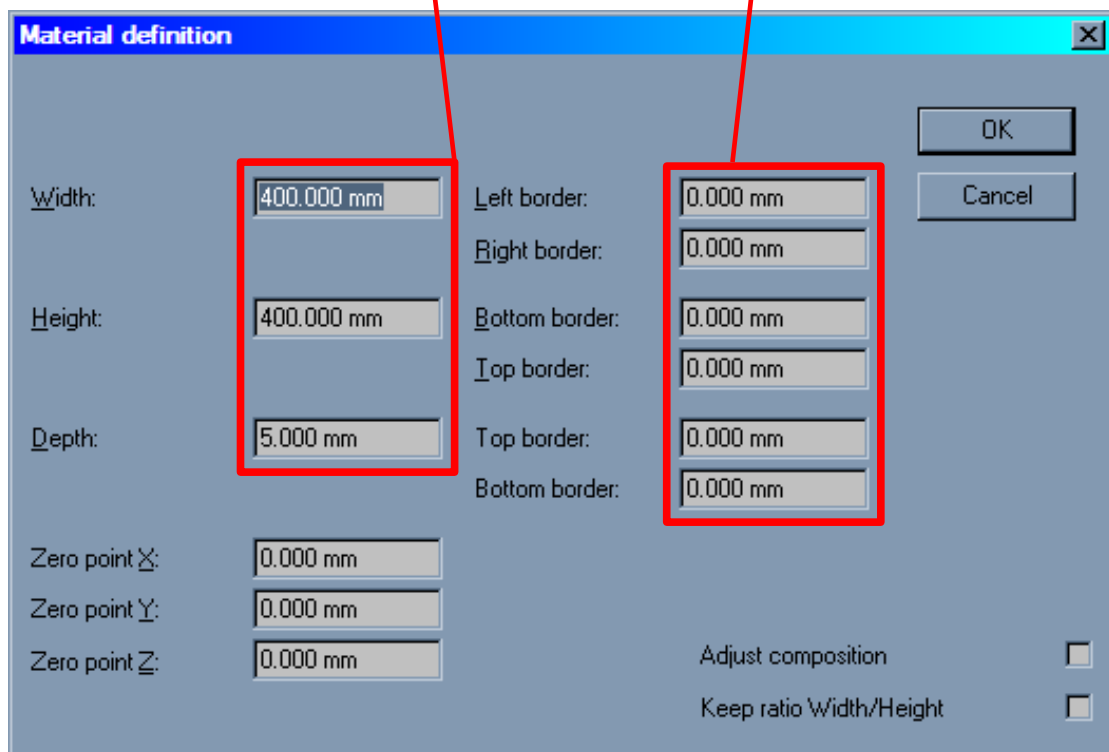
Material definition

OK

Cancel

Width: 400.000 mm

Left border: 0.000 mm

Right border: 0.000 mm

Height: 400.000 mm

Bottom border: 0.000 mm

Top border: 0.000 mm

Depth: 5.000 mm

Top border: 0.000 mm

Bottom border: 0.000 mm

Zero point X: 0.000 mm

Zero point Y: 0.000 mm

Zero point Z: 0.000 mm

Adjust composition

Keep ratio Width/Height